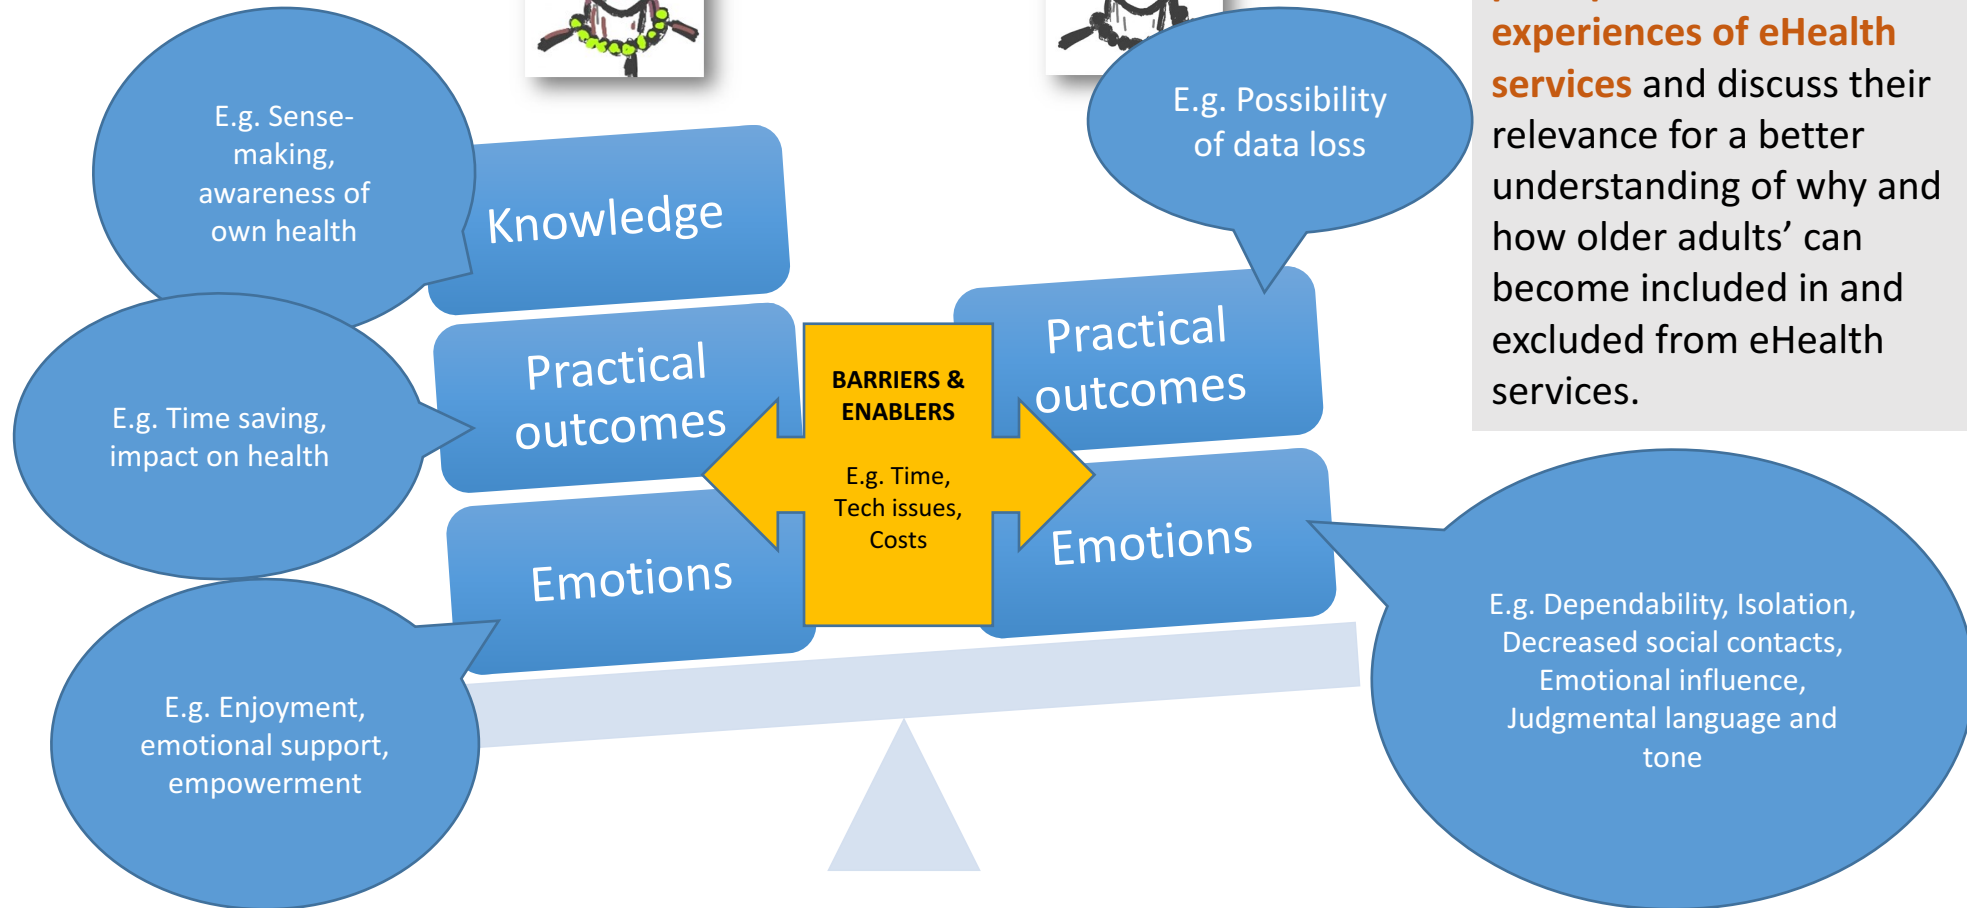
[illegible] experiences of eHealth services and discuss their relevance for a better understanding of why and how older adults' can become included in and excluded from eHealth services.

E.g. Sense-making, awareness of own health

Knowledge

E.g. Possibility of data loss

E.g. Time saving, impact on health

Practical outcomes

BARRIERS & ENABLERS

E.g. Time, Tech issues, Costs

Practical outcomes

Emotions

Emotions

E.g. Enjoyment, emotional support, empowerment

E.g. Dependability, Isolation, Decreased social contacts, Emotional influence, Judgmental language and tone